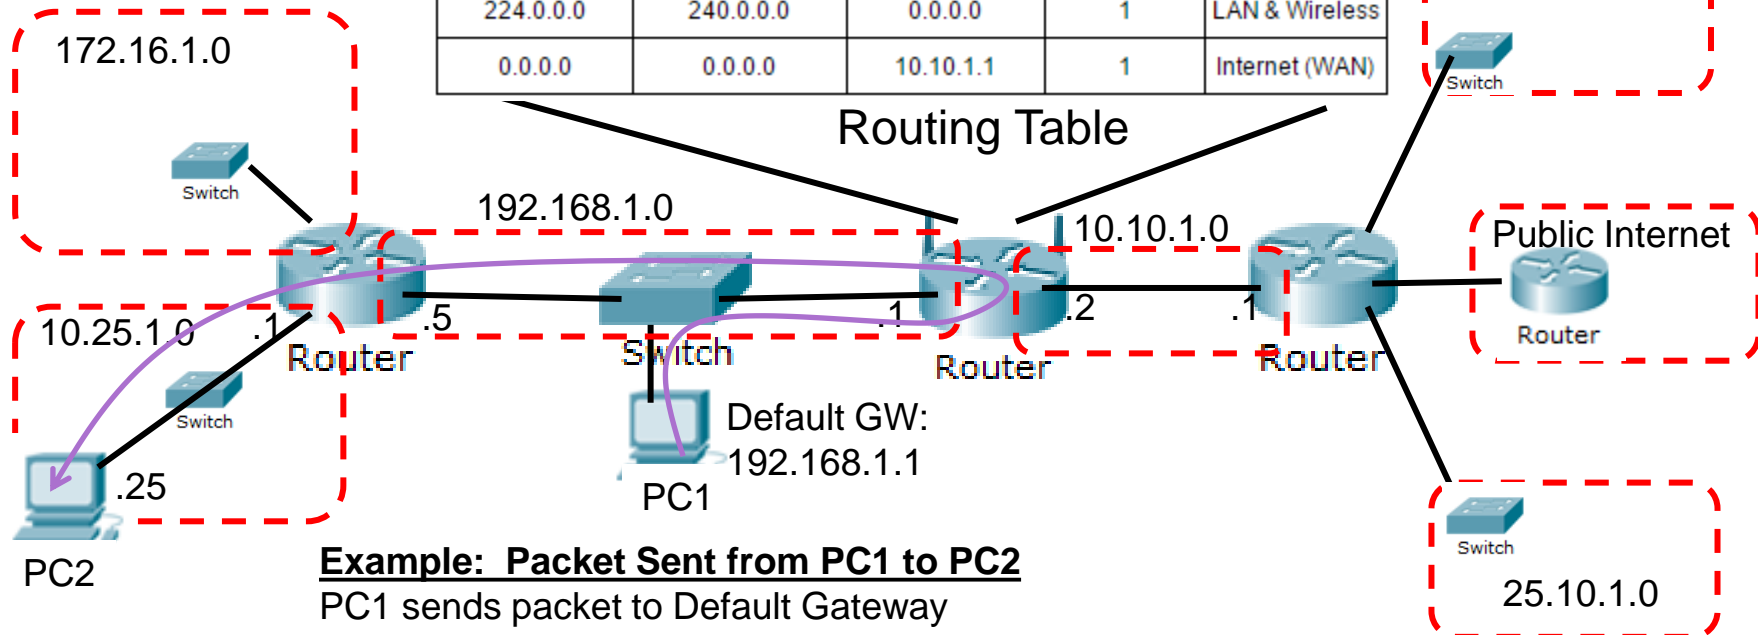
| 224.0.0.0 | 240.0.0.0 | 0.0.0.0 | 1 | LAN & Wireless |
|---|---|---|---|---|
| 0.0.0.0 | 0.0.0.0 | 10.10.1.1 | 1 | Internet (WAN) |

Routing Table

172.16.1.0

Switch

192.168.1.0

10.10.1.0

Switch

Public Internet

Router

10.25.1.0

.1

.5

.1

.2

.1

Router

Switch

Router

Router

Switch

Default GW:
192.168.1.1

.25

PC1

PC2

Switch

25.10.1.0

Example: Packet Sent from PC1 to PC2
PC1 sends packet to Default Gateway